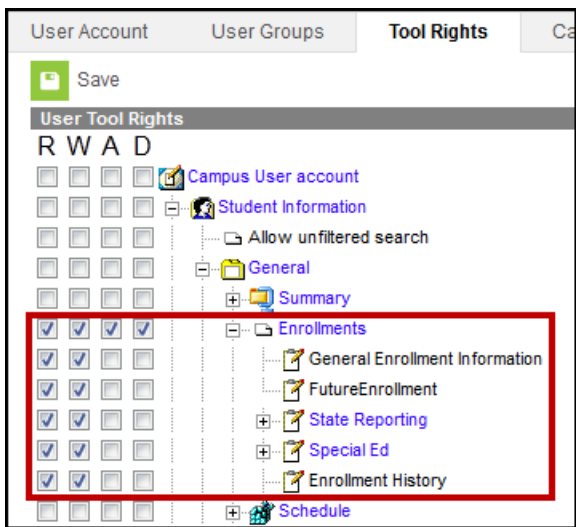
User Account | User Groups | Tool Rights | Ca

Save

User Tool Rights

R W A D

Campus User account

Student Information

Allow unfiltered search

General

Summary

Enrollments

General Enrollment Information

FutureEnrollment

State Reporting

Special Ed

Enrollment History

Schedule